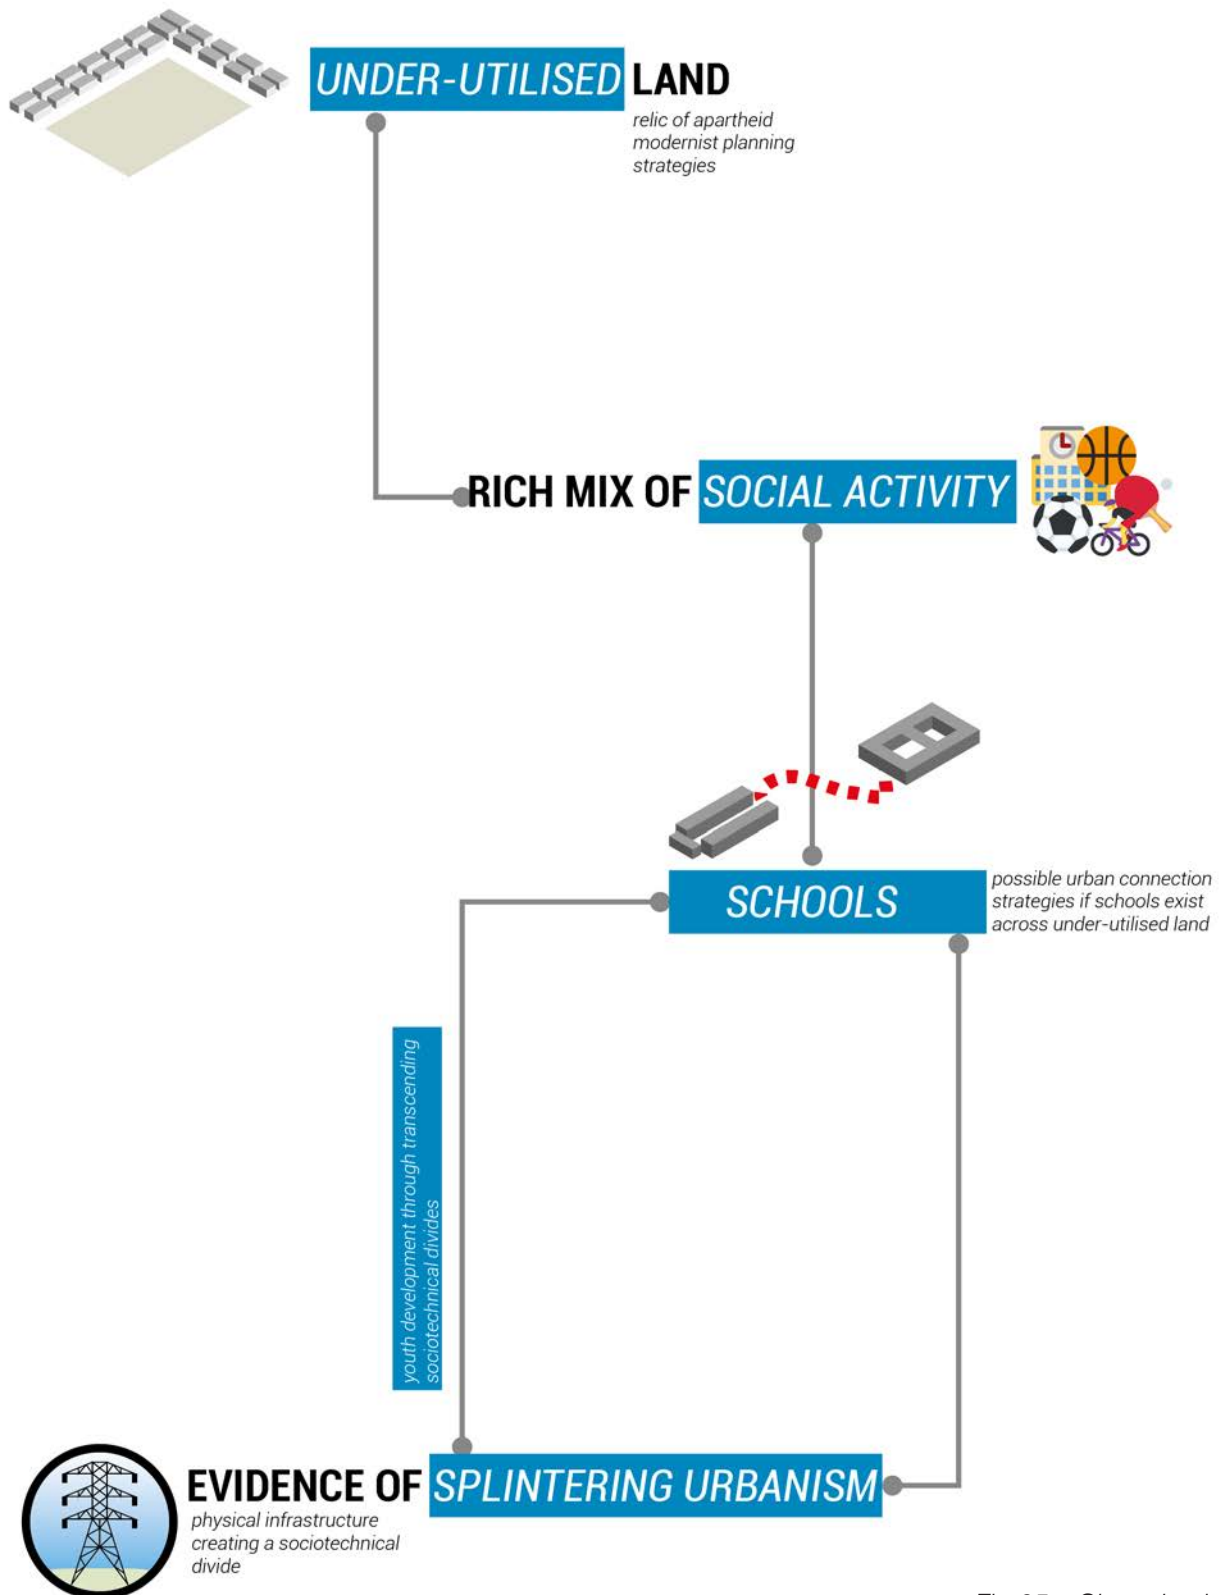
UNDER-UTILISED LAND
relic of apartheid modernist planning strategies

RICH MIX OF SOCIAL ACTIVITY

SCHOOLS
possible urban connection strategies if schools exist across under-utilised land

youth development through transcending sociotechnical divides

EVIDENCE OF SPLINTERING URBANISM
physical infrastructure creating a sociotechnical divide

Fig. 27 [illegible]